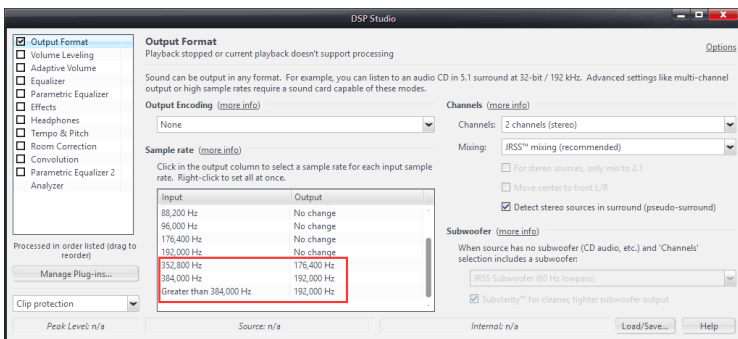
DSP Studio

Output Format
Volume Leveling
Adaptive Volume
Equalizer
Parametric Equalizer
Effects
Headphones
Tempo & Pitch
Room Correction
Convolution
Parametric Equalizer 2
Analyzer

Processed in order listed (drag to reorder)

Manage Plug-ins...

Clip protection

Output Format
Playback stopped or current playback doesn't support processing

Options

Sound can be output in any format. For example, you can listen to an audio CD in 5.1 surround at 32-bit / 192 kHz. Advanced settings like multi-channel output or high sample rates require a sound card capable of these modes.

Output Encoding (more info)

None

Sample rate (more info)

Click in the output column to select a sample rate for each input sample rate. Right-click to set all at once.

| Input | Output |
|---|---|
| 88,200 Hz | No change |
| 96,000 Hz | No change |
| 176,400 Hz | No change |
| 192,000 Hz | No change |
| 352,800 Hz | 176,400 Hz |
| 384,000 Hz | 192,000 Hz |
| Greater than 384,000 Hz | 192,000 Hz |

Channels (more info)

Channels: 2 channels (stereo)

Mixing: JRSS™ mixing (recommended)

For stereo sources, only mix to 2.1

Move center to front L/R

Detect stereo sources in surround (pseudo-surround)

Subwoofer (more info)

When source has no subwoofer (CD audio, etc.) and 'Channels' selection includes a subwoofer:

JRSS Subwoofer (60 Hz lowpass)

Subclarity™ for cleaner, tighter subwoofer output

Peak Level: n/a

Source: n/a

Internal: n/a

Load/Save...

Help